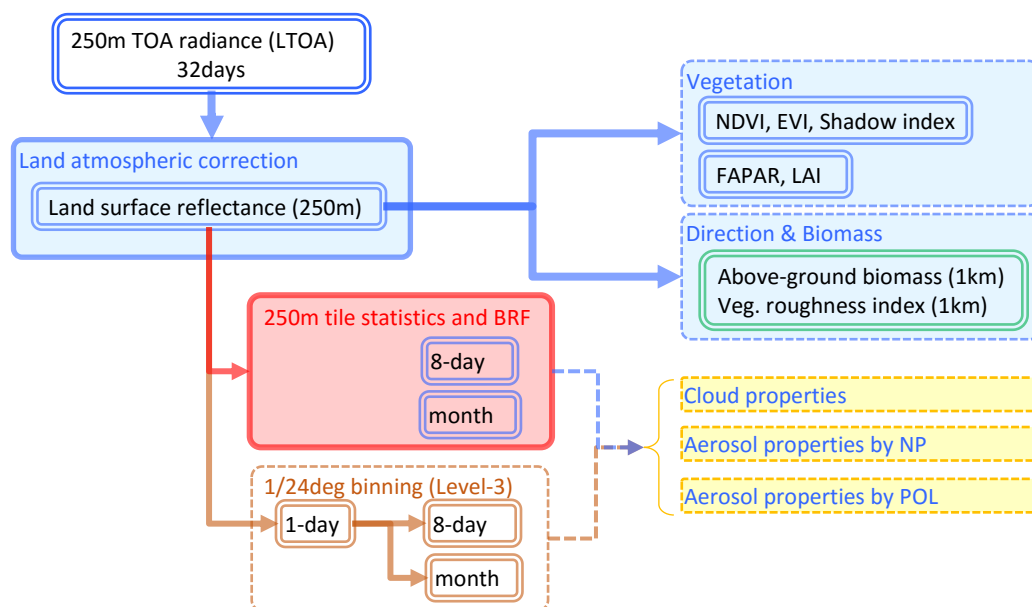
250m TOA radiance (LTOA)
32days

Land atmospheric correction

Land surface reflectance (250m)

Vegetation

NDVI, EVI, Shadow index

FAPAR, LAI

Direction & Biomass

Above-ground biomass (1km)
Veg. roughness index (1km)

250m tile statistics and BRF

8-day

month

Cloud properties

Aerosol properties by NP

Aerosol properties by POL

1/24deg binning (Level-3)

1-day

8-day

month